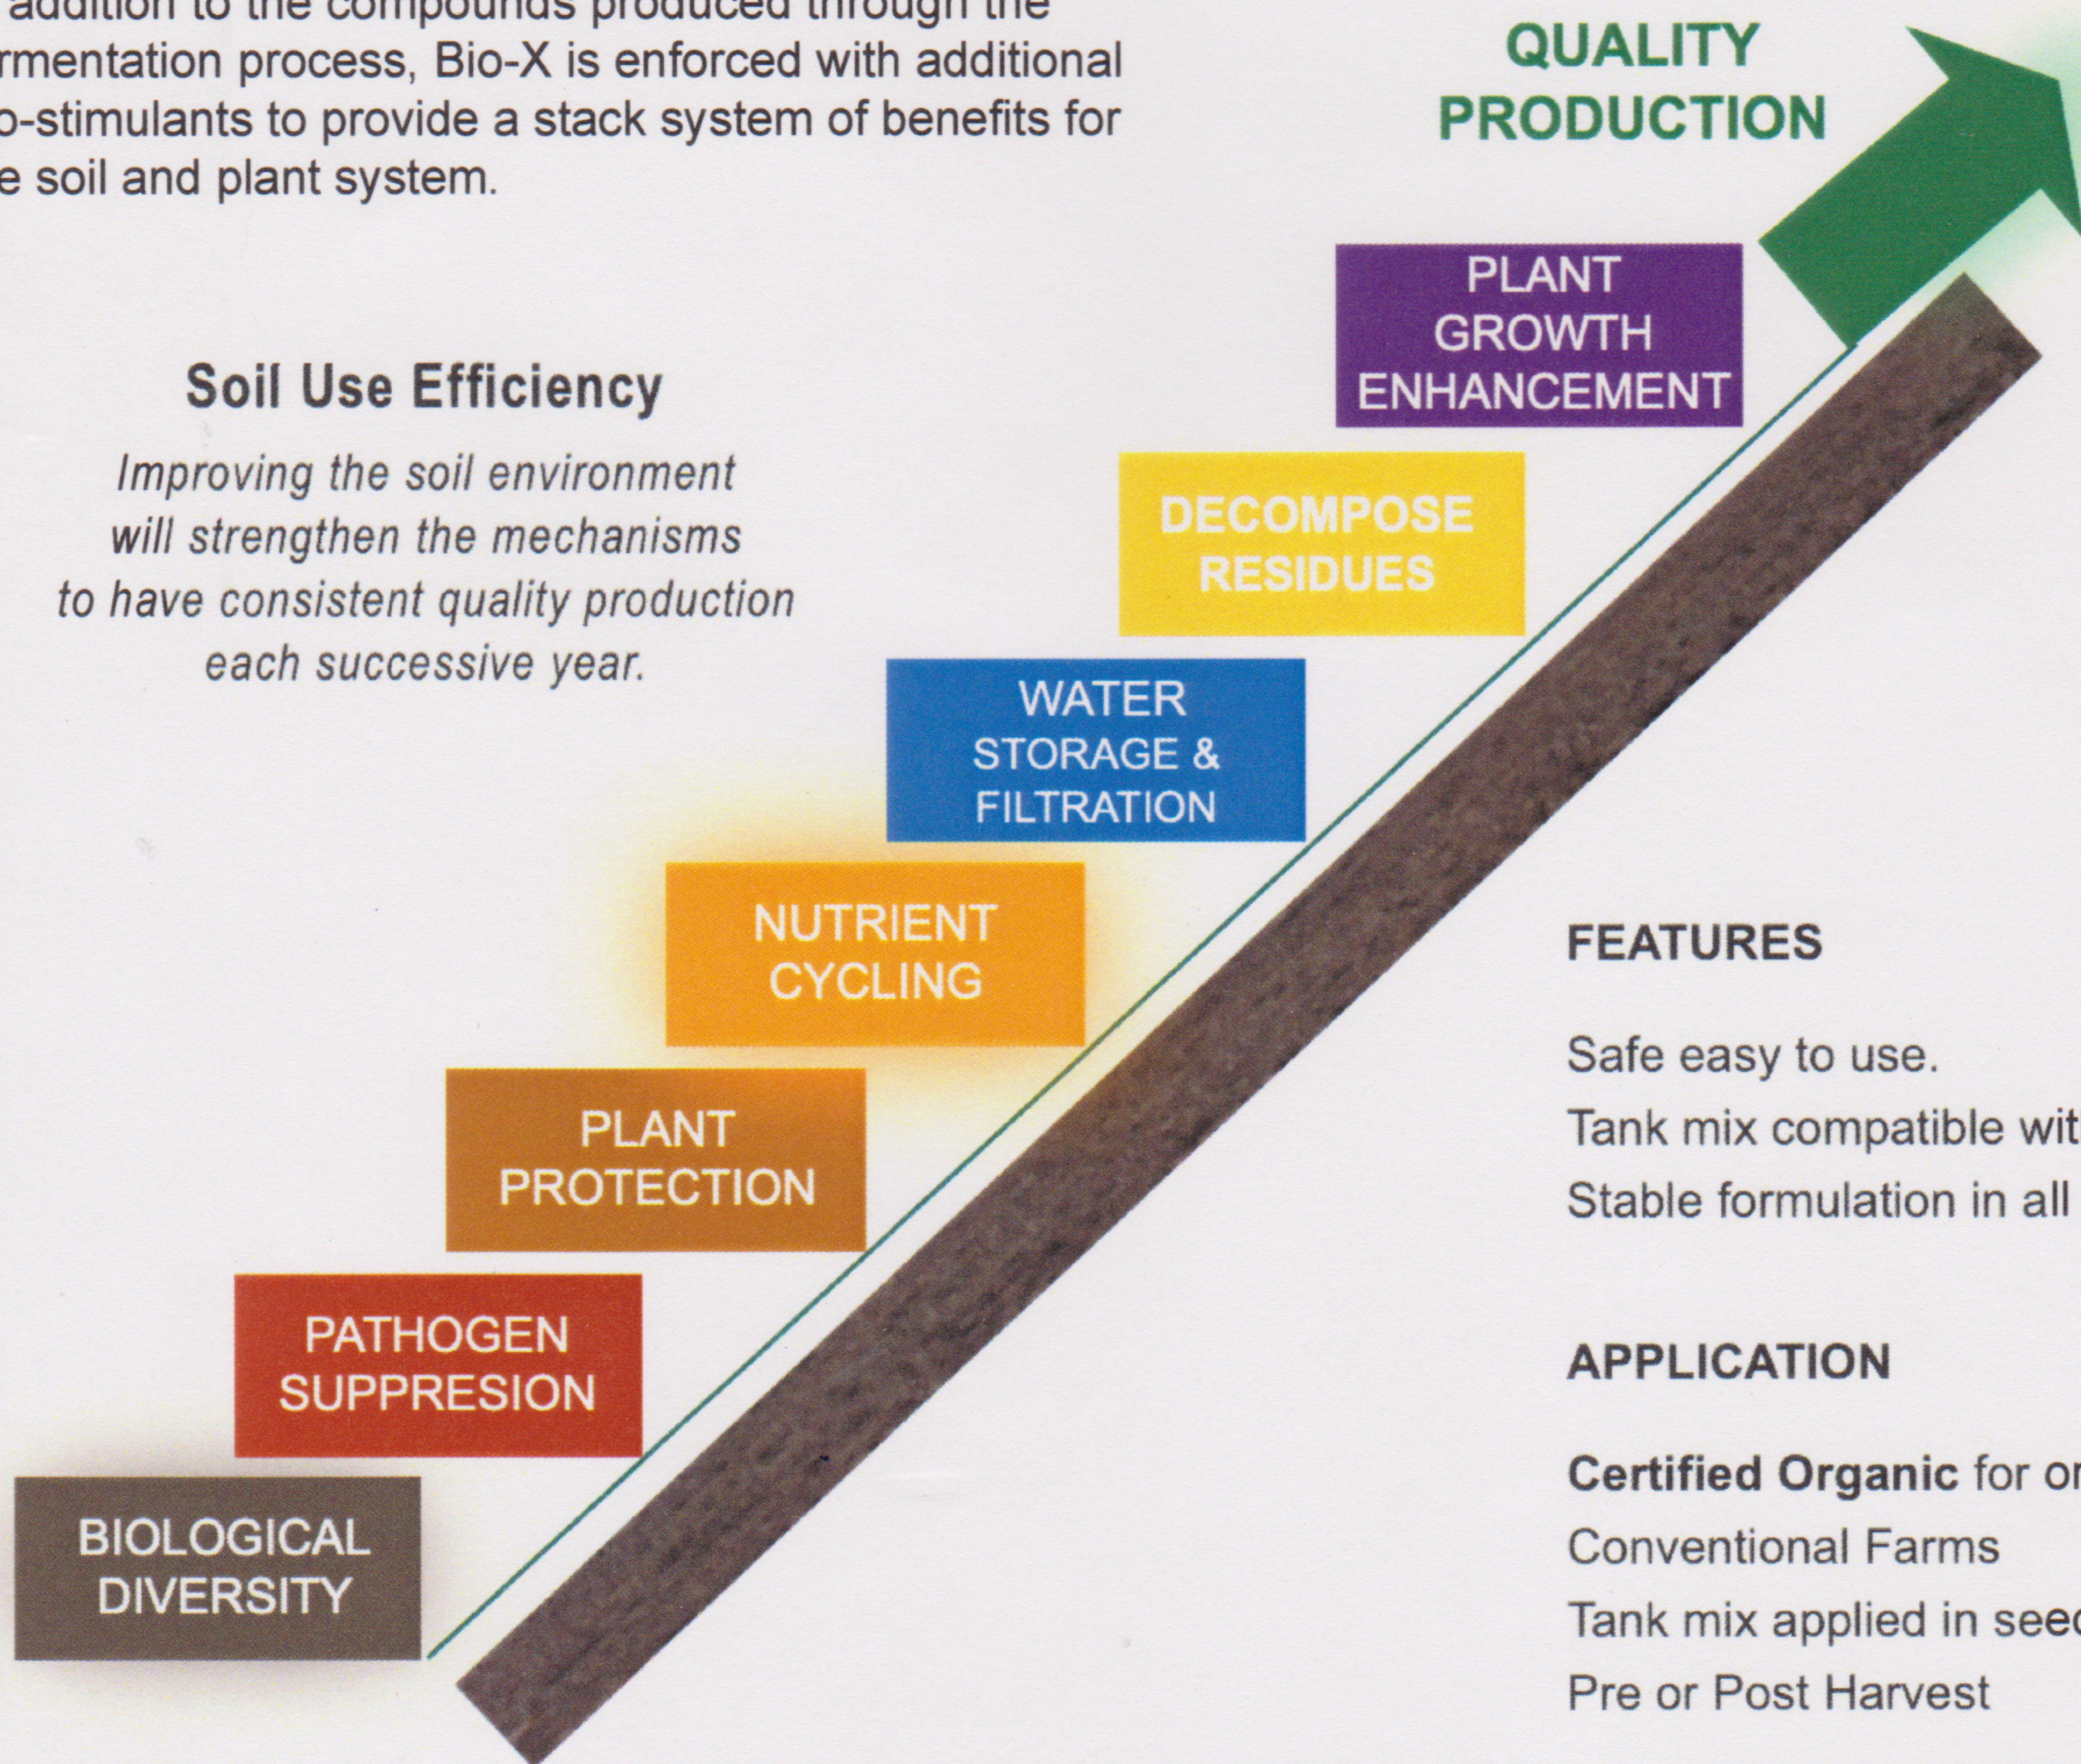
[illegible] addition to the compounds produced through the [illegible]rmentation process, Bio-X is enforced with additional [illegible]o-stimulants to provide a stack system of benefits for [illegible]e soil and plant system.

QUALITY PRODUCTION

Soil Use Efficiency

Improving the soil environment will strengthen the mechanisms to have consistent quality production each successive year.

PLANT GROWTH ENHANCEMENT

DECOMPOSE RESIDUES

WATER STORAGE & FILTRATION

NUTRIENT CYCLING

PLANT PROTECTION

PATHOGEN SUPPRESION

BIOLOGICAL DIVERSITY

FEATURES

Safe easy to use.
Tank mix compatible wit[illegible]
Stable formulation in all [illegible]

APPLICATION

**Certified Organic** for o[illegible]
Conventional Farms
Tank mix applied in see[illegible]
Pre or Post Harvest